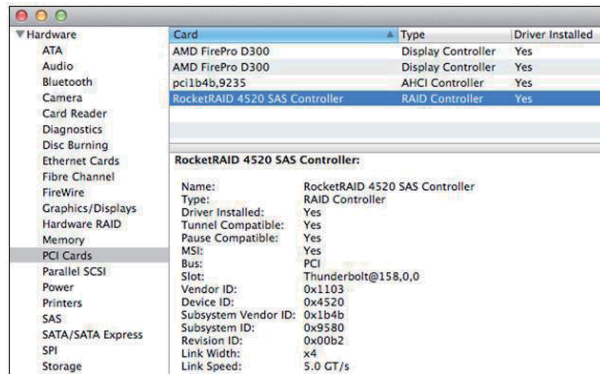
▼Hardware
ATA
Audio
Bluetooth
Camera
Card Reader
Diagnostics
Disc Burning
Ethernet Cards
Fibre Channel
FireWire
Graphics/Displays
Hardware RAID
Memory
PCI Cards
Parallel SCSI
Power
Printers
SAS
SATA/SATA Express
SPI
Storage

| Card | Type | Driver Installed |
|---|---|---|
| AMD FirePro D300 | Display Controller | Yes |
| AMD FirePro D300 | Display Controller | Yes |
| pci1b4b,9235 | AHCI Controller | Yes |
| RocketRAID 4520 SAS Controller | RAID Controller | Yes |

RocketRAID 4520 SAS Controller:

Name: RocketRAID 4520 SAS Controller
Type: RAID Controller
Driver Installed: Yes
Tunnel Compatible: Yes
Pause Compatible: Yes
MSI: Yes
Bus: PCI
Slot: Thunderbolt@158,0,0
Vendor ID: 0x1103
Device ID: 0x4520
Subsystem Vendor ID: 0x1b4b
Subsystem ID: 0x9580
Revision ID: 0x00b2
Link Width: x4
Link Speed: 5.0 GT/s